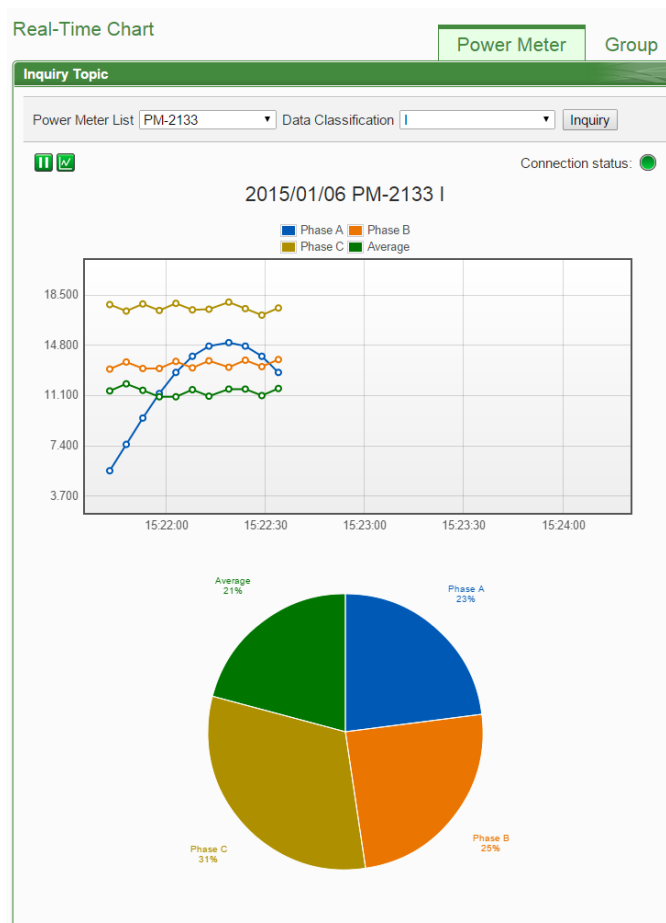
Real-Time Chart

Power Meter

Group

Inquiry Topic

Power Meter List PM-2133 Data Classification I Inquiry

Connection status:

2015/01/06 PM-2133 I

Phase A Phase B
Phase C Average

18.500
14.800
11.100
7.400
3.700

15:22:00 15:22:30 15:23:00 15:23:30 15:24:00

Average
21%

Phase A
23%

Phase B
25%

Phase C
31%